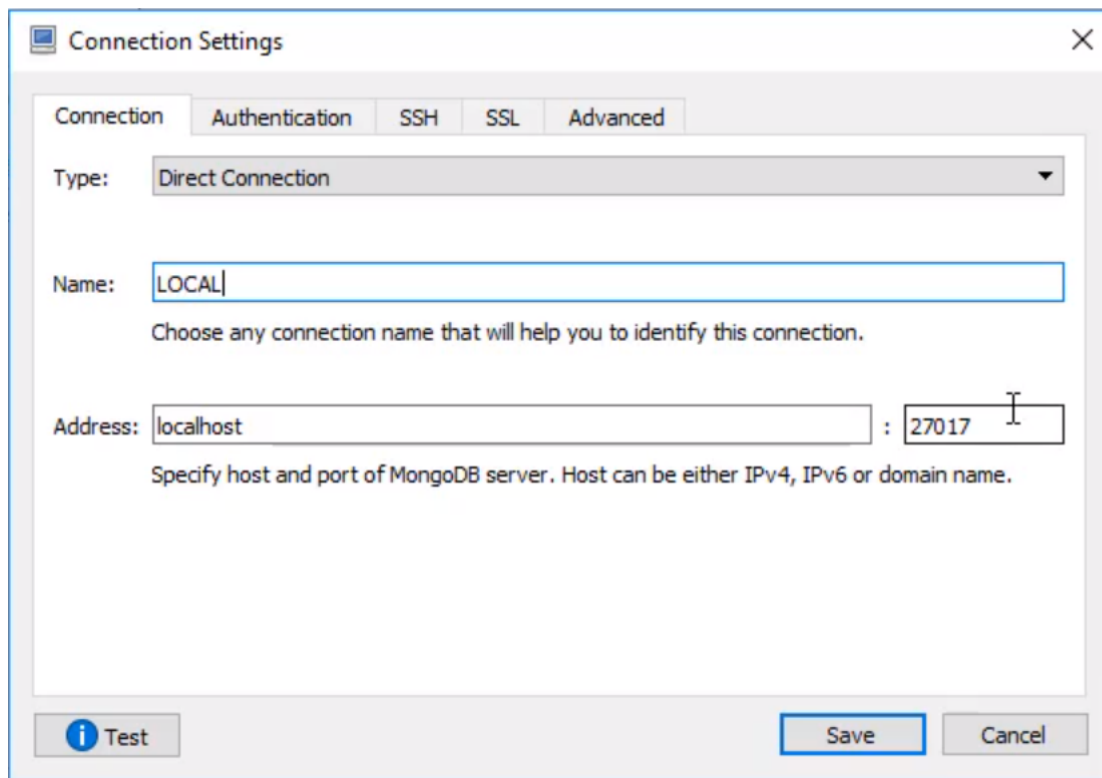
Connection Settings

Connection | Authentication | SSH | SSL | Advanced

Type: Direct Connection

Name: LOCAL

Choose any connection name that will help you to identify this connection.

Address: localhost : 27017

Specify host and port of MongoDB server. Host can be either IPv4, IPv6 or domain name.

Test

Save

Cancel